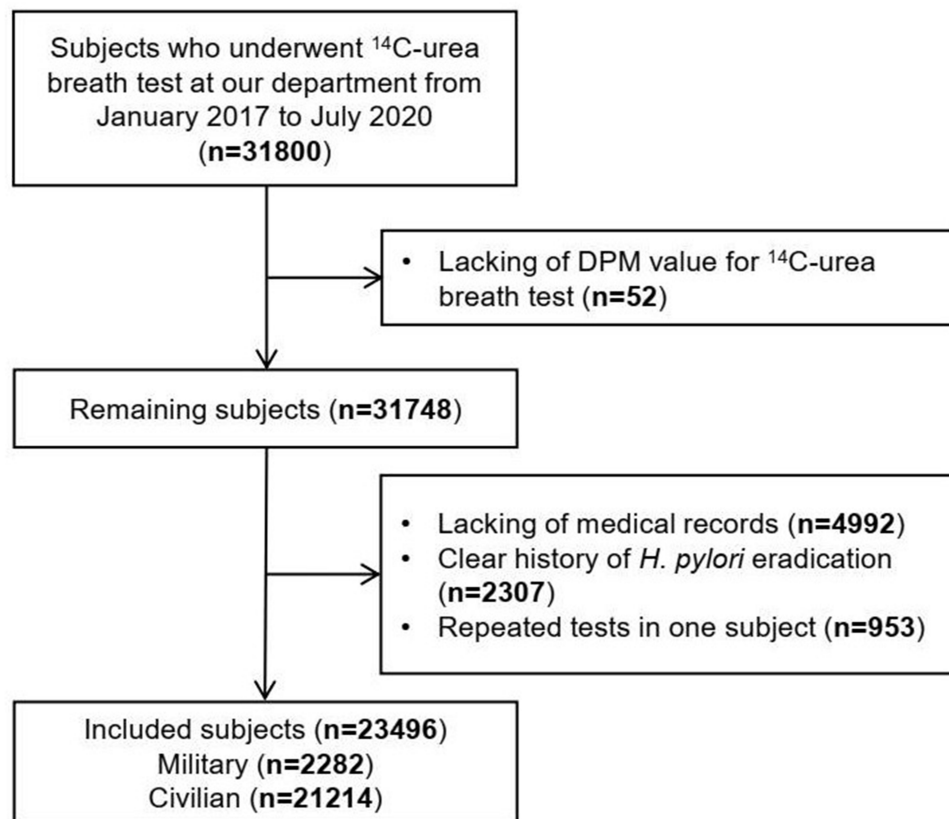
Subjects who underwent $^{14}$C-urea breath test at our department from January 2017 to July 2020 (**n=31800**)

• Lacking of DPM value for $^{14}$C-urea breath test (**n=52**)

Remaining subjects (**n=31748**)

• Lacking of medical records (**n=4992**)
• Clear history of *H. pylori* eradication (**n=2307**)
• Repeated tests in one subject (**n=953**)

Included subjects (**n=23496**)
Military (**n=2282**)
Civilian (**n=21214**)